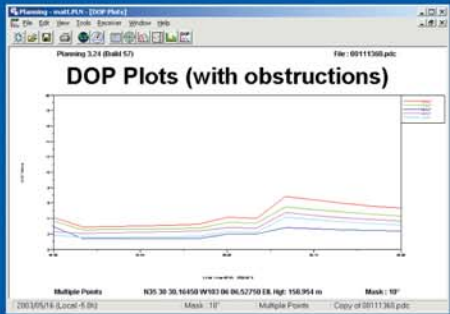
Planning - matt.PLN - [DOP Plots]

File Edit View Tools Receiver Window Help

Planning 3.24 (Build 57)

File : 00111360.pdc

DOP Plots (with obstructions)

Multiple Points

N35 30 30.16450 W103 06 06.52750 Ell. Hgt: 150.954 m

Mask : 10°

2003/05/16 (Local -5.0h)

Mask : 10°

Multiple Points

Copy of 00111360.pdc